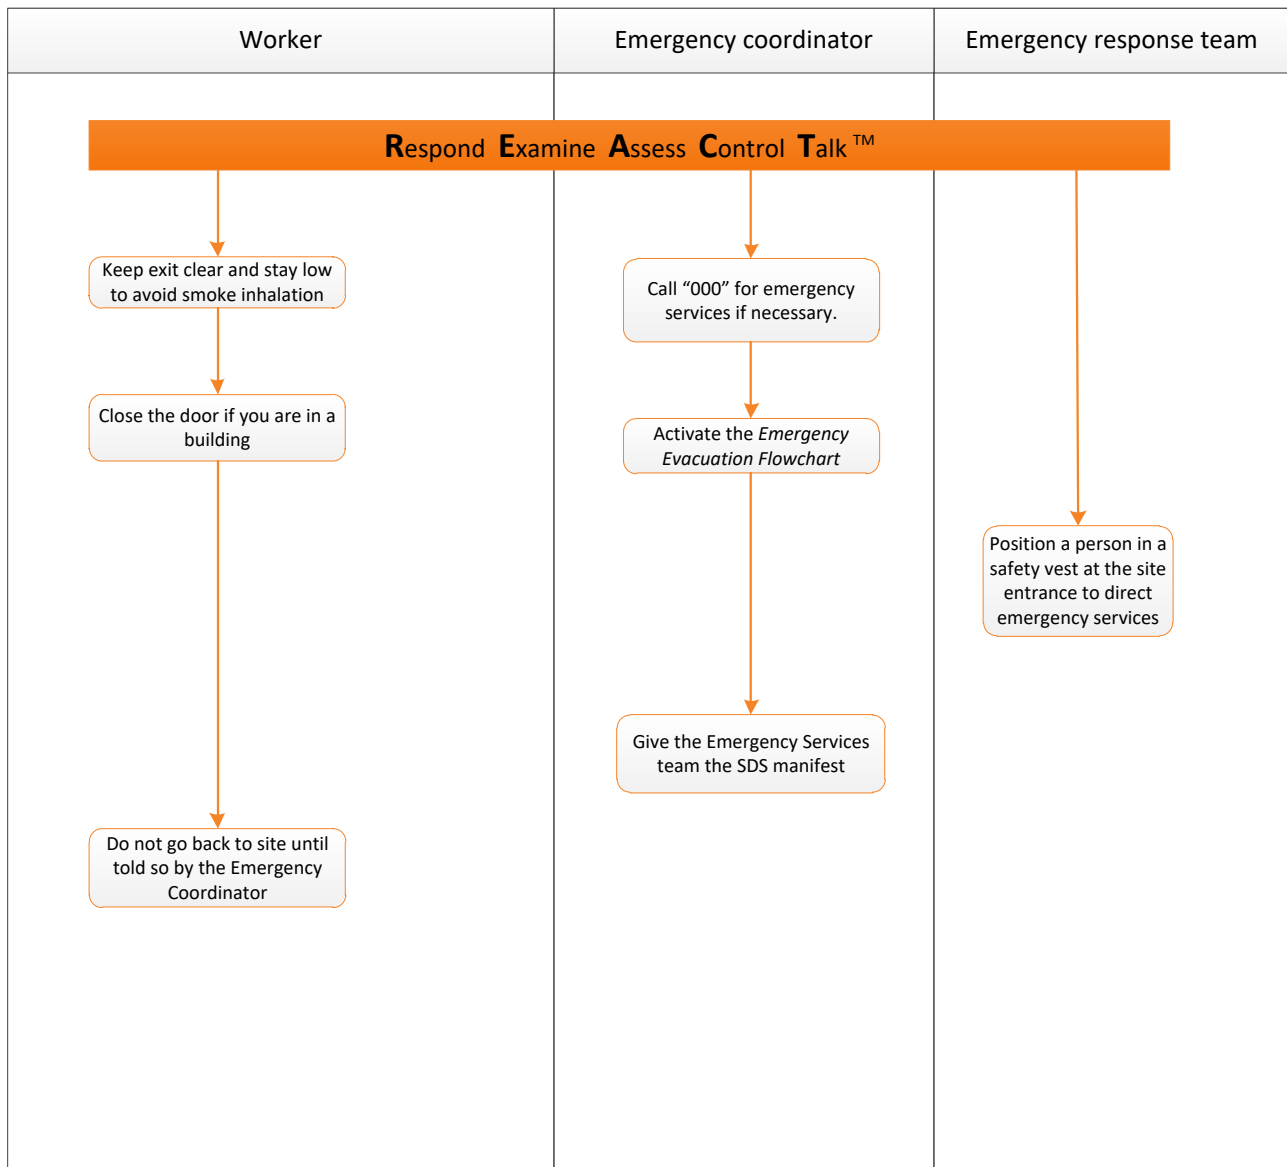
Worker

Emergency coordinator

Emergency response team

Respond Examine Assess Control Talk ™

Keep exit clear and stay low to avoid smoke inhalation

Close the door if you are in a building

Do not go back to site until told so by the Emergency Coordinator

Call “000” for emergency services if necessary.

Activate the *Emergency Evacuation Flowchart*

Give the Emergency Services team the SDS manifest

Position a person in a safety vest at the site entrance to direct emergency services